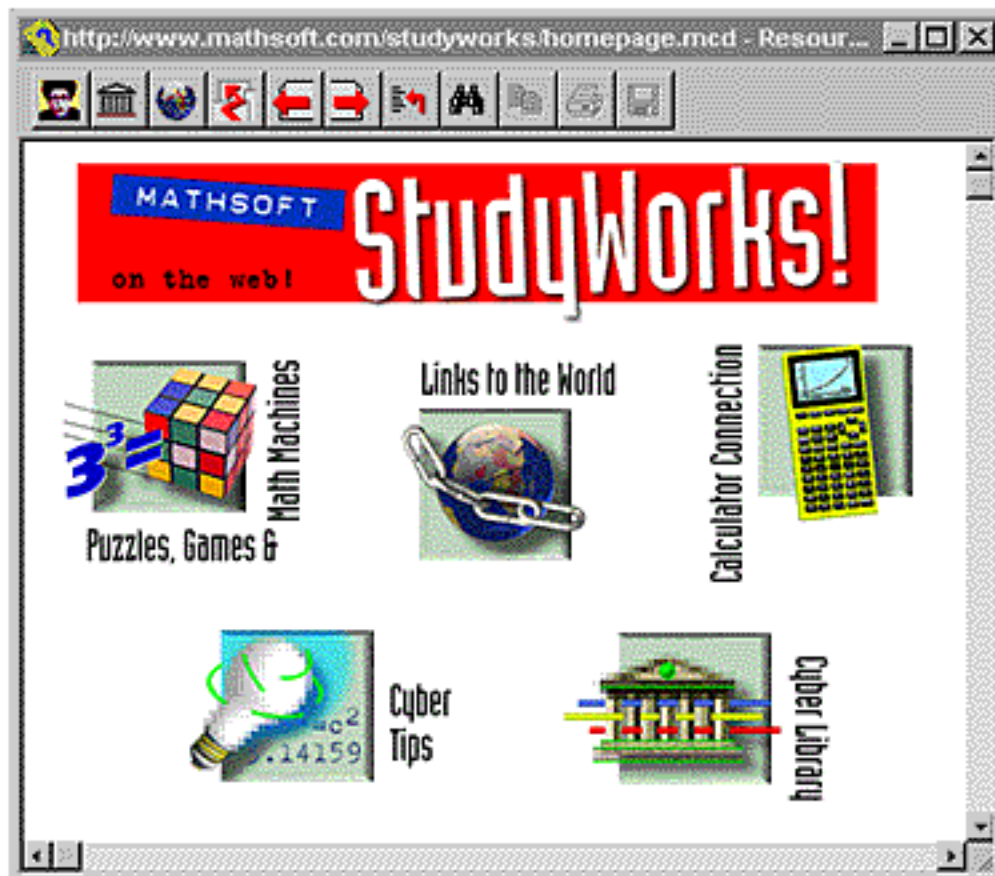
http://www.mathsoft.com/studyworks/homepage.mcd - Resour...

MATHSOFT StudyWorks! on the web!

Math Machines

$3^3=$

Puzzles, Games &

Links to the World

Calculator Connection

$=c^2$
.14159

Cyber Tips

Cyber Library